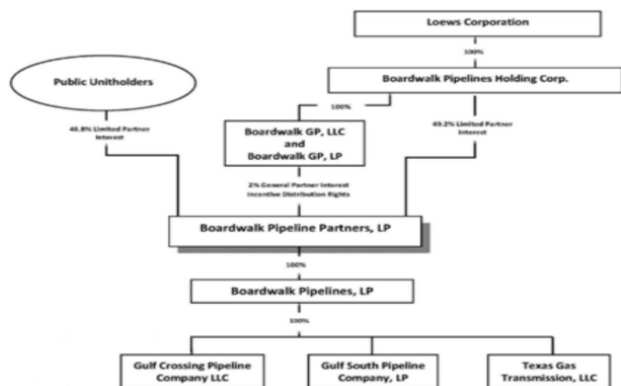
Loews Corporation

100%

Boardwalk Pipelines Holding Corp.

Public Unitholders

100%

48.8% Limited Partner Interest

Boardwalk GP, LLC and Boardwalk GP, LP

49.2% Limited Partner Interest

2% General Partner Interest
Incentive Distribution Rights

Boardwalk Pipeline Partners, LP

100%

Boardwalk Pipelines, LP

100%

Gulf Crossing Pipeline Company LLC

Gulf South Pipeline Company, LP

Texas Gas Transmission, LLC